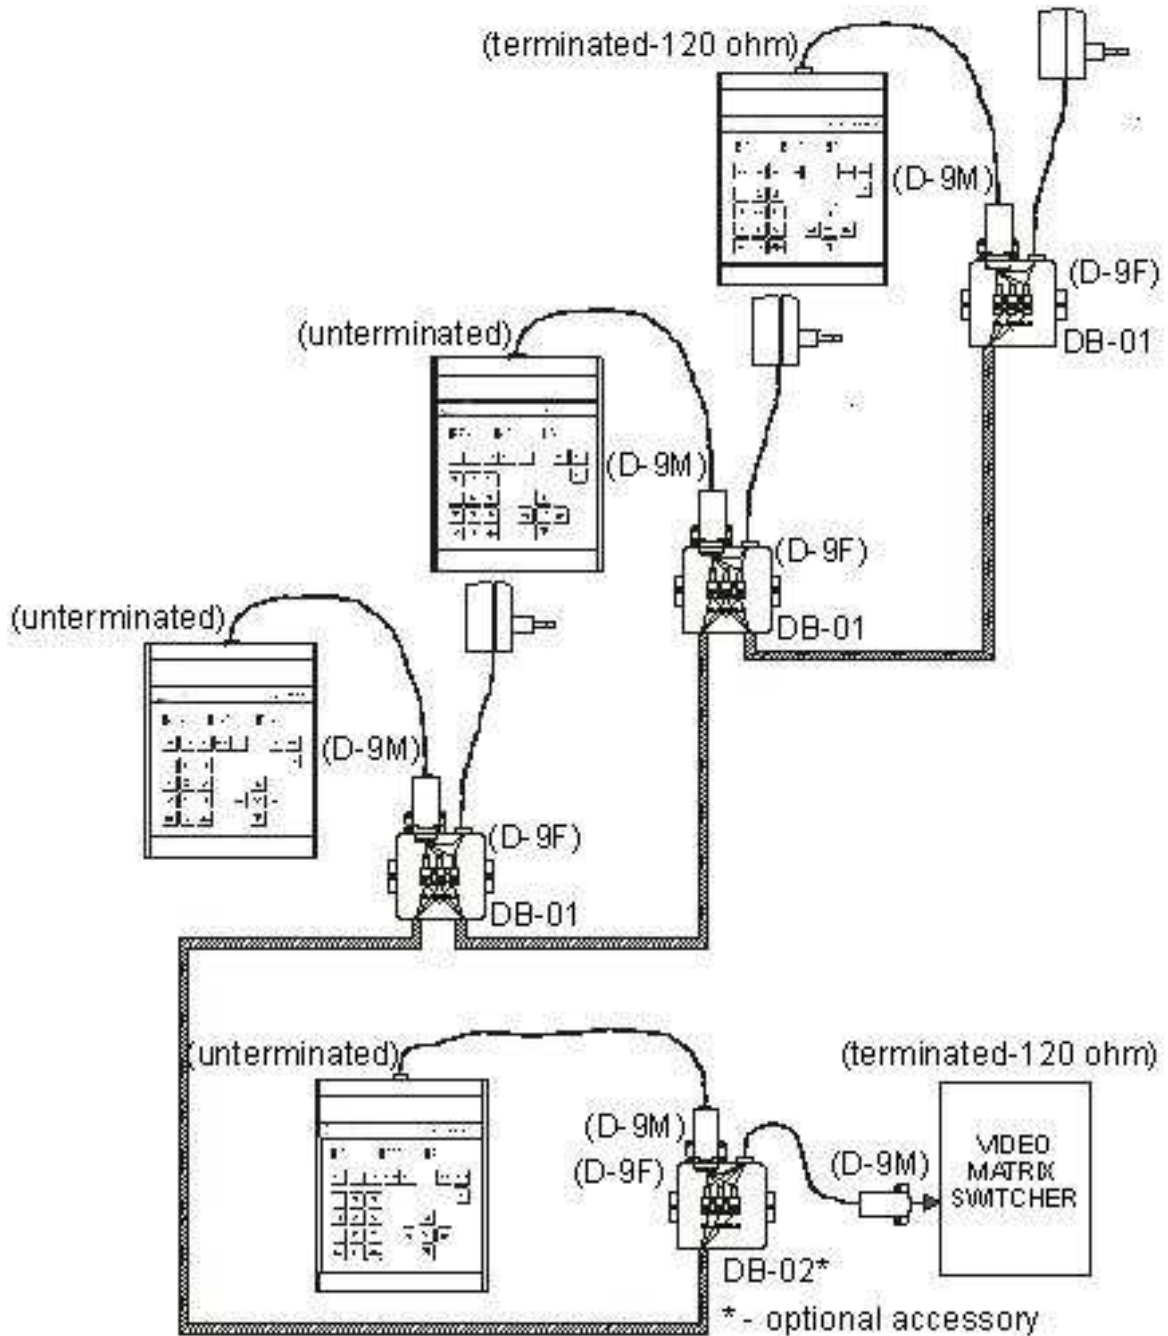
(terminated-120 ohm)
(D-9M)
(D-9F)
DB-01

(unterminated)
(D-9M)
(D-9F)
DB-01

(unterminated)
(D-9M)
(D-9F)
DB-01

(unterminated)
(D-9M)
(D-9F)
DB-02*
(D-9M)
(terminated-120 ohm)
VIDEO MATRIX SWITCHER
* - optional accessory